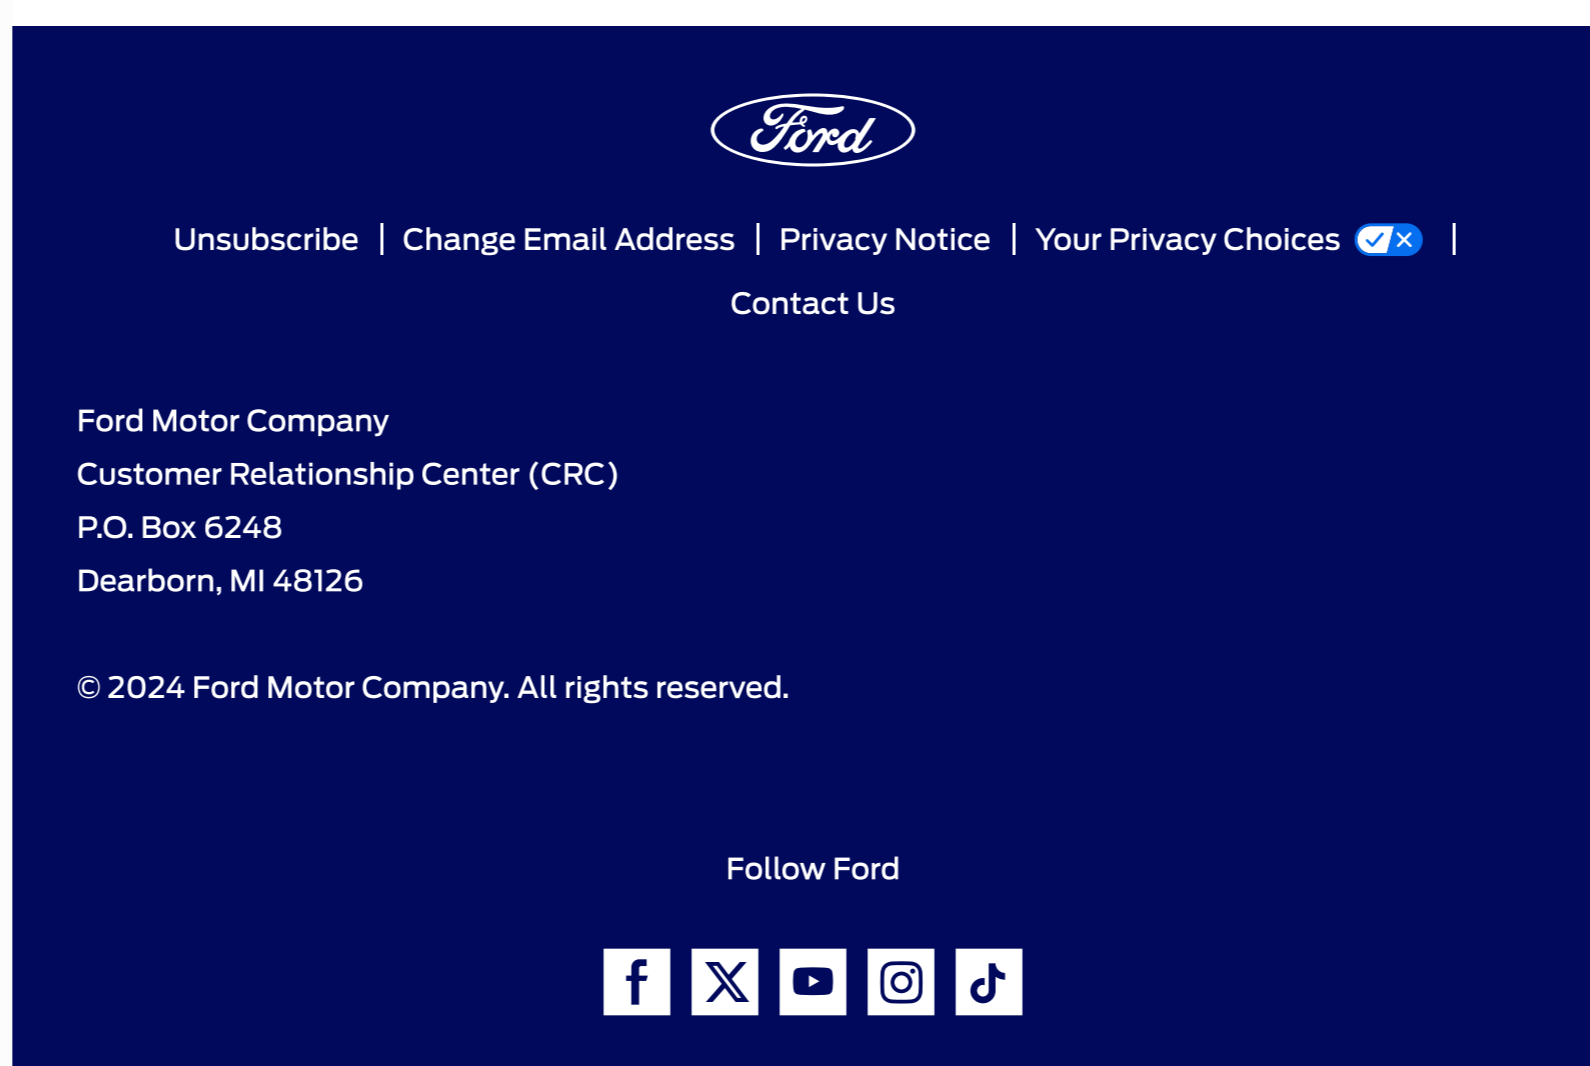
Ford

Unsubscribe | Change Email Address | Privacy Notice | Your Privacy Choices |

Contact Us

Ford Motor Company
Customer Relationship Center (CRC)
P.O. Box 6248
Dearborn, MI 48126

© 2024 Ford Motor Company. All rights reserved.

Follow Ford